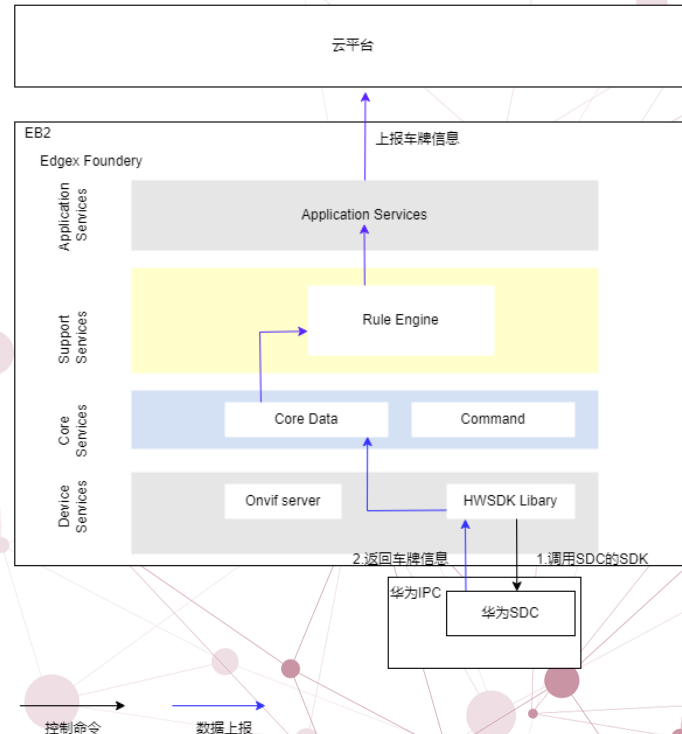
云平台

EB2

Edgex Foundery

上报车牌信息

Application Services

Application Services

Support Services

Rule Engine

Core Services

Core Data

Command

Device Services

Onvif server

HWSDK Libary

2.返回车牌信息

1.调用SDC的SDK

华为IPC

华为SDC

控制命令

数据上报